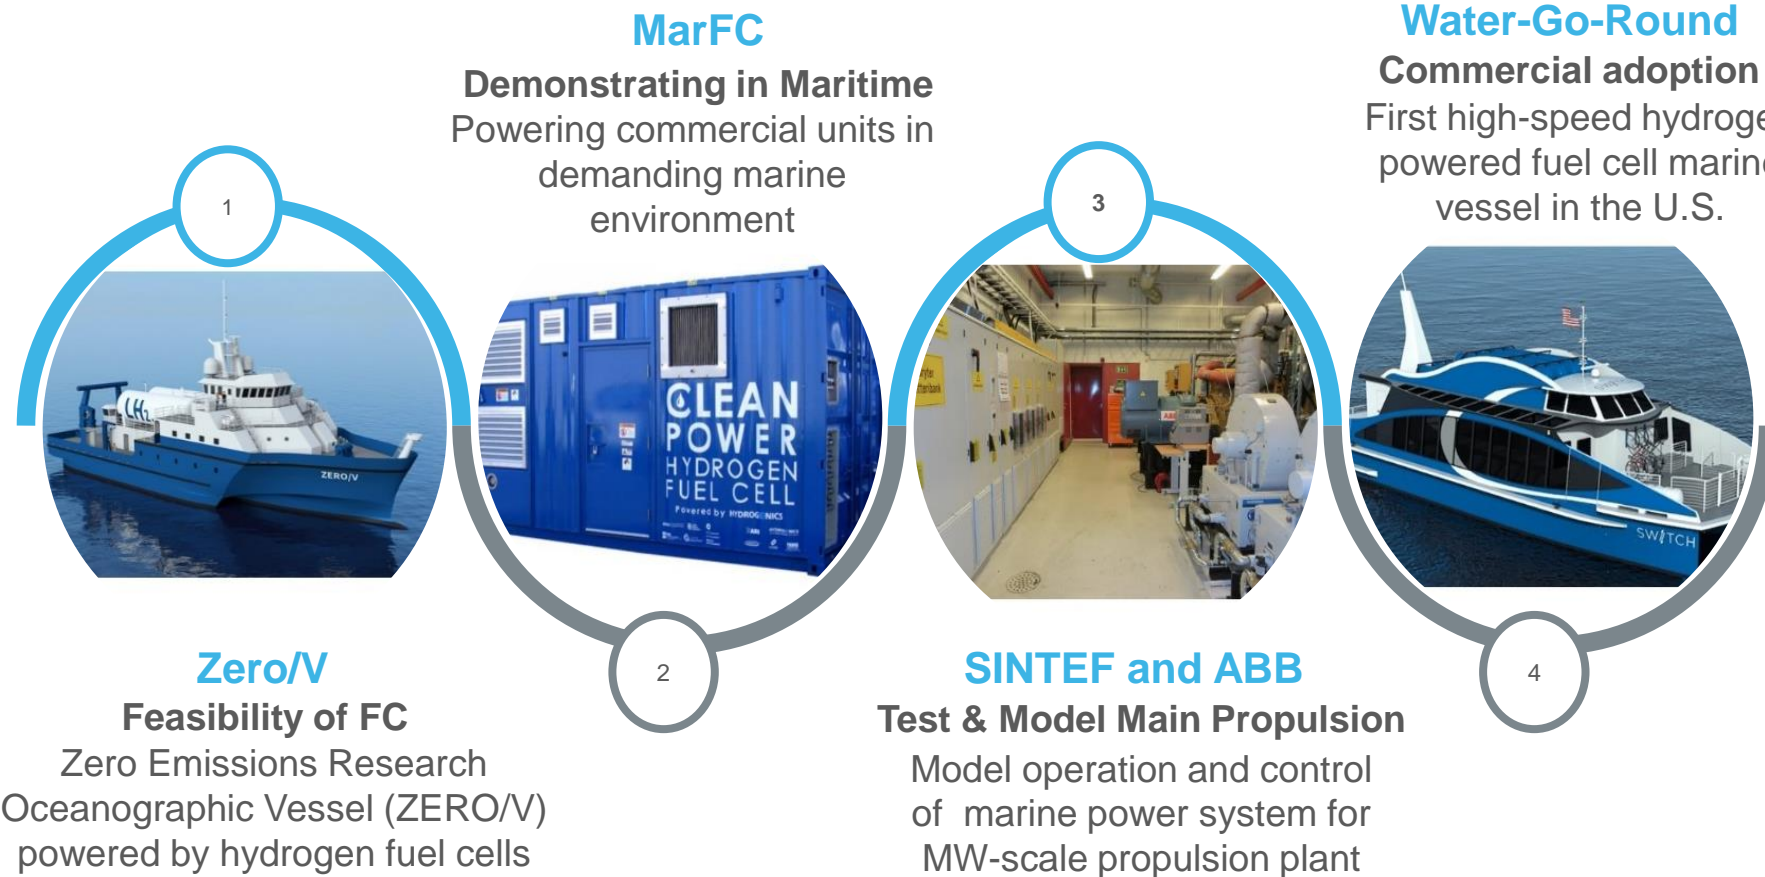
MarFC
Demonstrating in Maritime
Powering commercial units in demanding marine environment

Water-Go-Round
Commercial adoption
First high-speed hydroge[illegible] powered fuel cell marin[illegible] vessel in the U.S.

1

3

LH₂

ZERO/V

CLEAN POWER HYDROGEN FUEL CELL
Powered by HYDROGENICS

SWITCH

Zero/V
Feasibility of FC
Zero Emissions Research Oceanographic Vessel (ZERO/V) powered by hydrogen fuel cells

2

SINTEF and ABB
Test & Model Main Propulsion
Model operation and control of marine power system for MW-scale propulsion plant

4